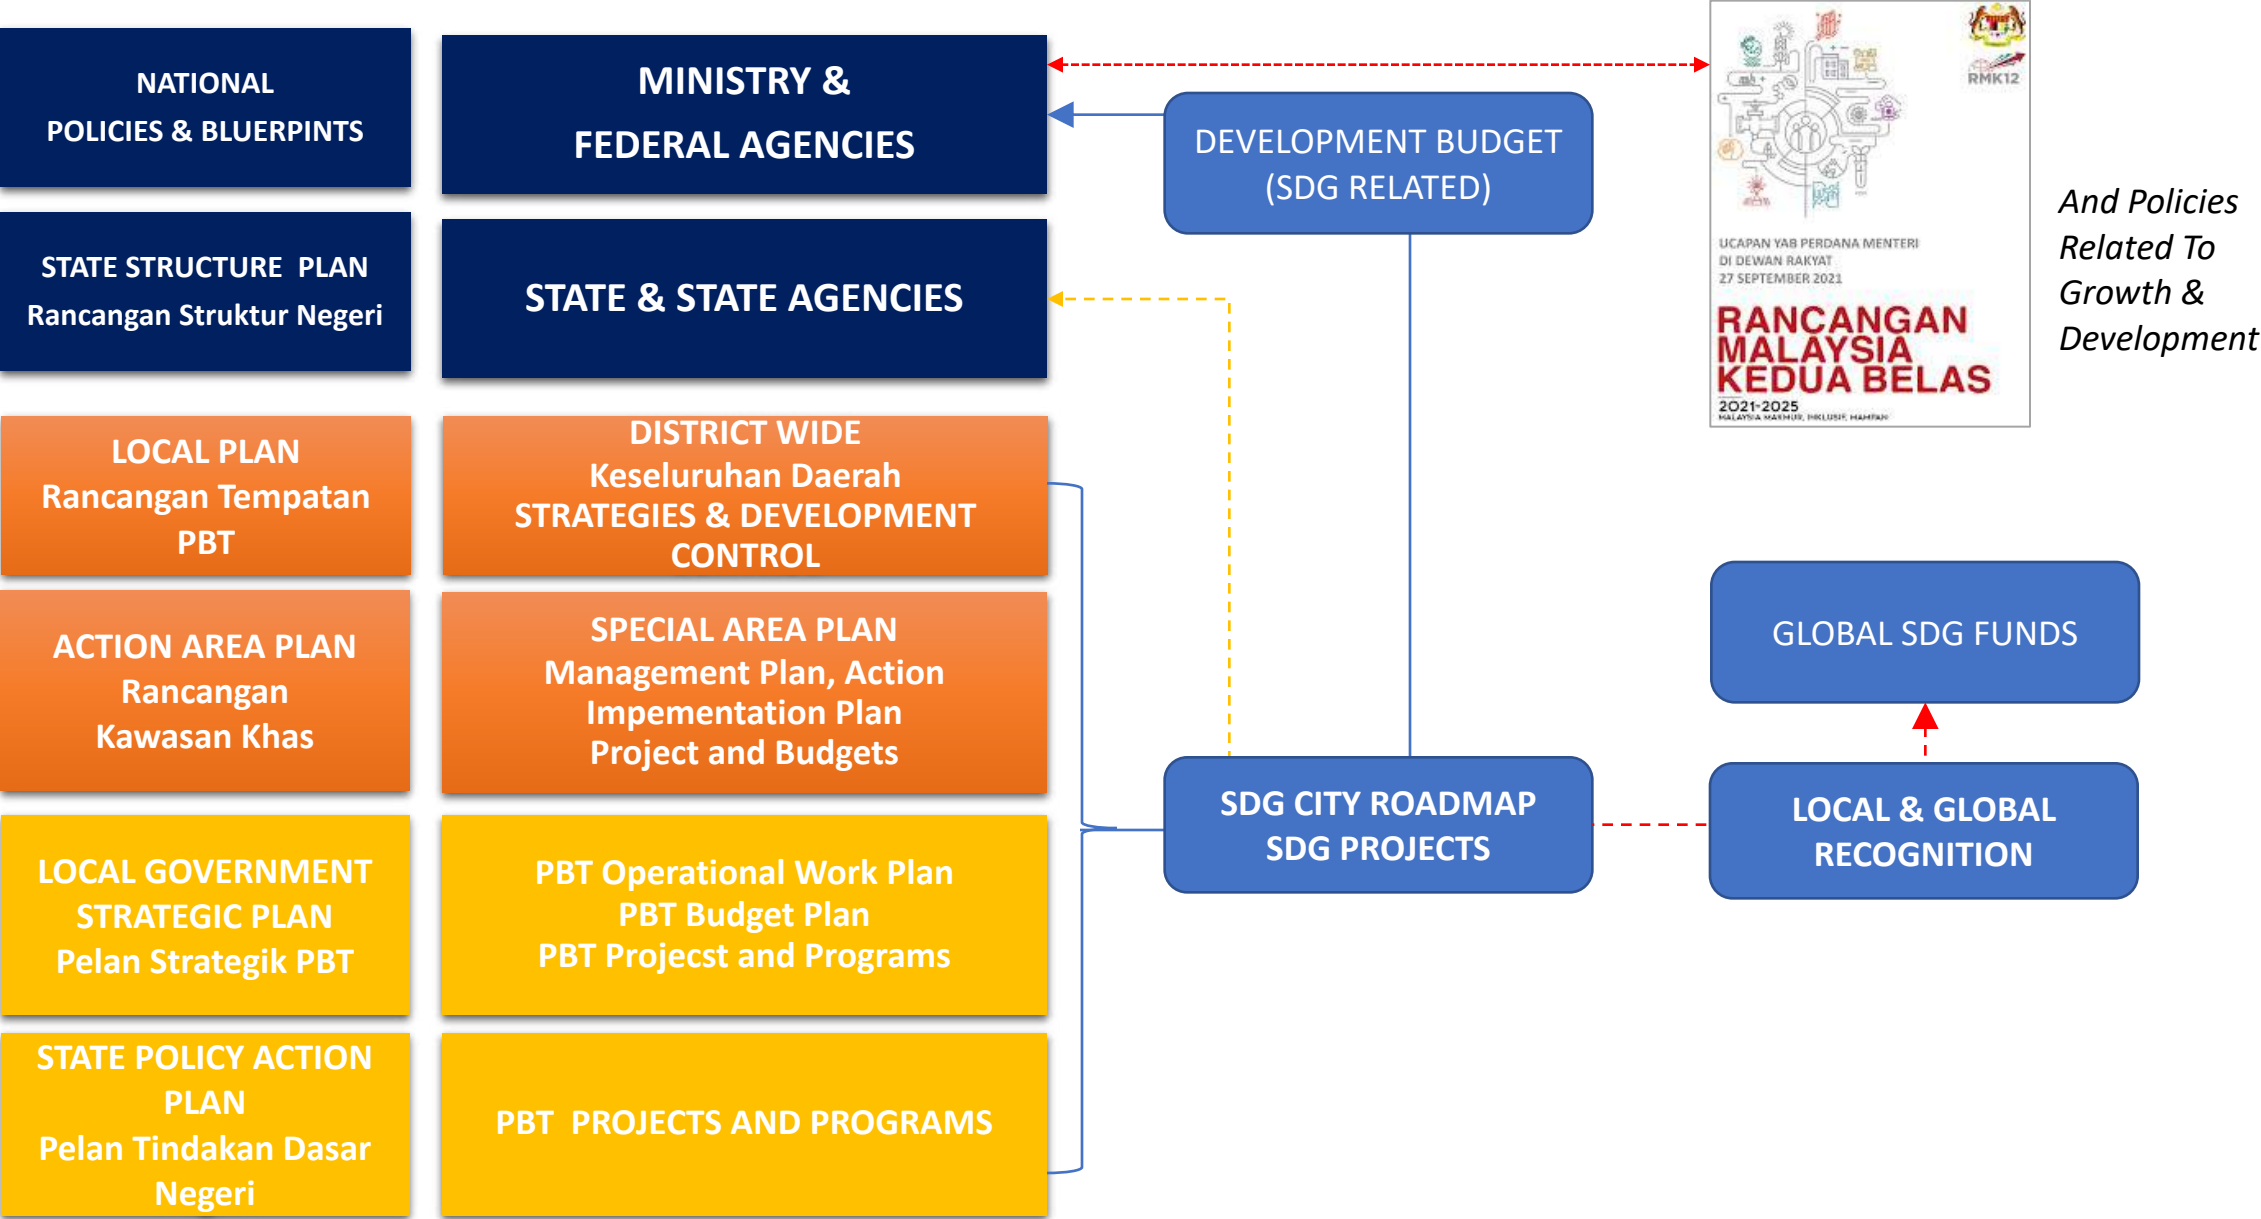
NATIONAL POLICIES & BLUERPINTS

MINISTRY & FEDERAL AGENCIES

DEVELOPMENT BUDGET (SDG RELATED)

RMK12

UCAPAN YAB PERDANA MENTERI DI DEWAN RAKYAT 27 SEPTEMBER 2021

RANCANGAN MALAYSIA KEDUA BELAS

2021-2025

MALAYSIA MAKMUR, INKLUSIF, MAMPAN

And Policies Related To Growth & Development

STATE STRUCTURE PLAN
Rancangan Struktur Negeri

STATE & STATE AGENCIES

LOCAL PLAN
Rancangan Tempatan PBT

DISTRICT WIDE
Keseluruhan Daerah
STRATEGIES & DEVELOPMENT CONTROL

ACTION AREA PLAN
Rancangan Kawasan Khas

SPECIAL AREA PLAN
Management Plan, Action Impementation Plan
Project and Budgets

GLOBAL SDG FUNDS

SDG CITY ROADMAP
SDG PROJECTS

LOCAL & GLOBAL RECOGNITION

LOCAL GOVERNMENT STRATEGIC PLAN
Pelan Strategik PBT

PBT Operational Work Plan
PBT Budget Plan
PBT Projecst and Programs

STATE POLICY ACTION PLAN
Pelan Tindakan Dasar Negeri

PBT PROJECTS AND PROGRAMS